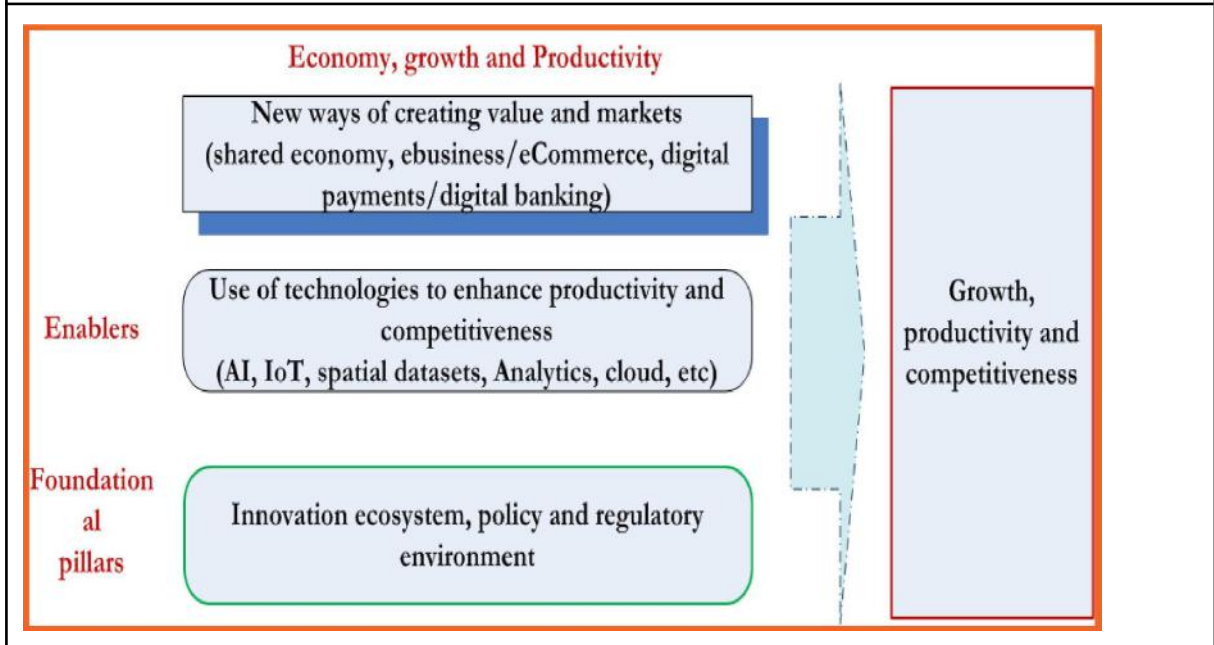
Economy, growth and Productivity

New ways of creating value and markets (shared economy, ebusiness/eCommerce, digital payments/digital banking)

Enablers

Use of technologies to enhance productivity and competitiveness (AI, IoT, spatial datasets, Analytics, cloud, etc)

Foundational pillars

Innovation ecosystem, policy and regulatory environment

Growth, productivity and competitiveness